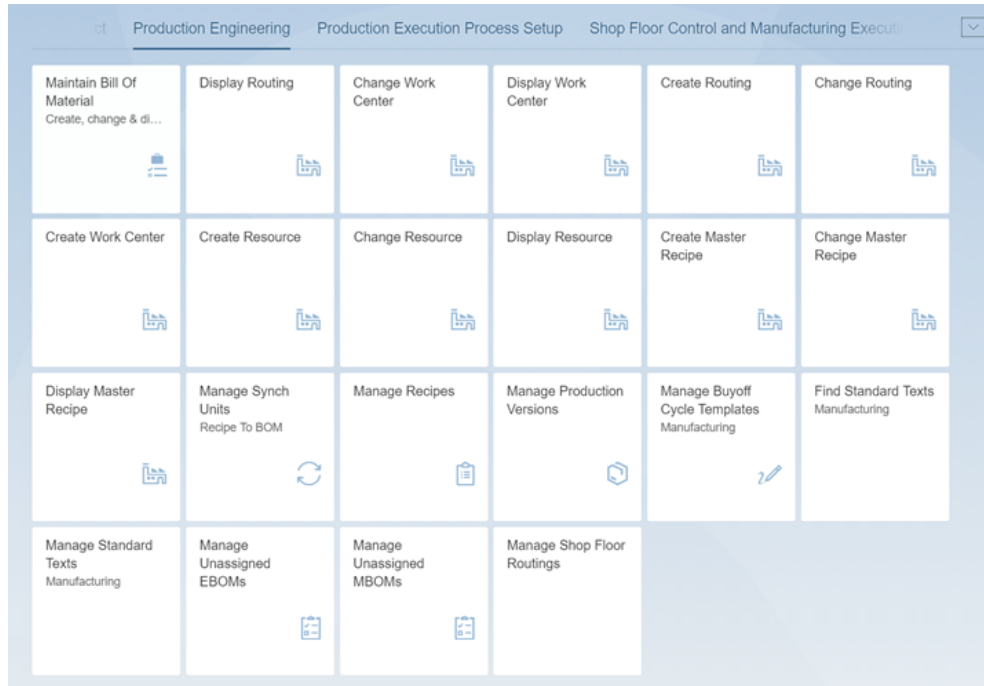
ct Production Engineering Production Execution Process Setup Shop Floor Control and Manufacturing Executi

Maintain Bill Of Material
Create, change & di...

Display Routing

Change Work Center

Display Work Center

Create Routing

Change Routing

Create Work Center

Create Resource

Change Resource

Display Resource

Create Master Recipe

Change Master Recipe

Display Master Recipe

Manage Synch Units
Recipe To BOM

Manage Recipes

Manage Production Versions

Manage Buyoff Cycle Templates
Manufacturing

Find Standard Texts
Manufacturing

Manage Standard Texts
Manufacturing

Manage Unassigned EBOMs

Manage Unassigned MBOMs

Manage Shop Floor Routings